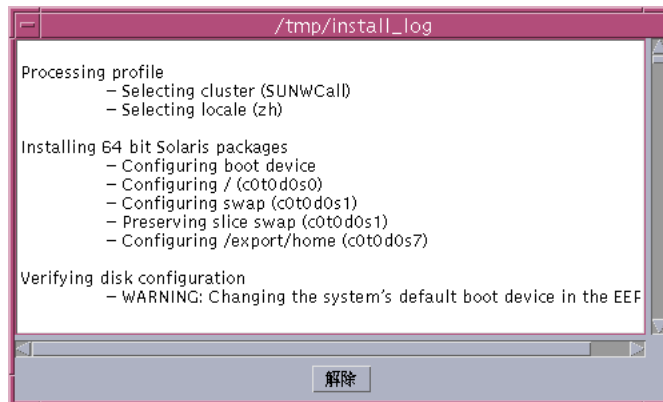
/tmp/install_log

Processing profile
- Selecting cluster (SUNWCall)
- Selecting locale (zh)

Installing 64 bit Solaris packages
- Configuring boot device
- Configuring / (c0t0d0s0)
- Configuring swap (c0t0d0s1)
- Preserving slice swap (c0t0d0s1)
- Configuring /export/home (c0t0d0s7)

Verifying disk configuration
- WARNING: Changing the system's default boot device in the EEF

解除